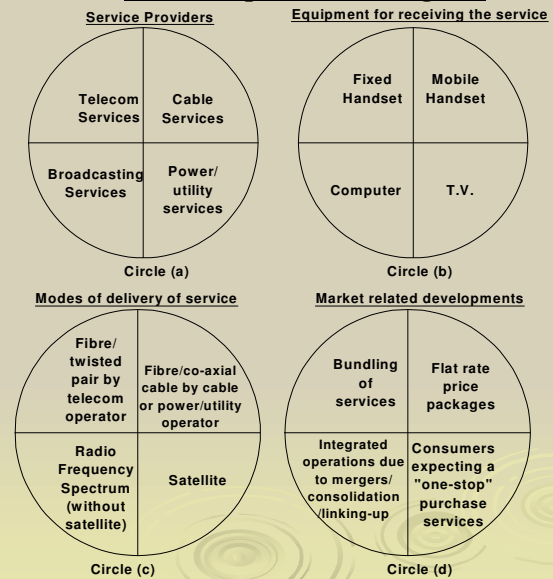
Service Providers

Telecom Services

Cable Services

Broadcasting Services

Power/ utility services

Circle (a)

Equipment for receiving the service

Fixed Handset

Mobile Handset

Computer

T.V.

Circle (b)

Modes of delivery of service

Fibre/ twisted pair by telecom operator

Fibre/co-axial cable by cable or power/utility operator

Radio Frequency Spectrum (without satellite)

Satellite

Circle (c)

Market related developments

Bundling of services

Flat rate price packages

Integrated operations due to mergers/ consolidation /linking-up

Consumers expecting a "one-stop" purchase services

Circle (d)